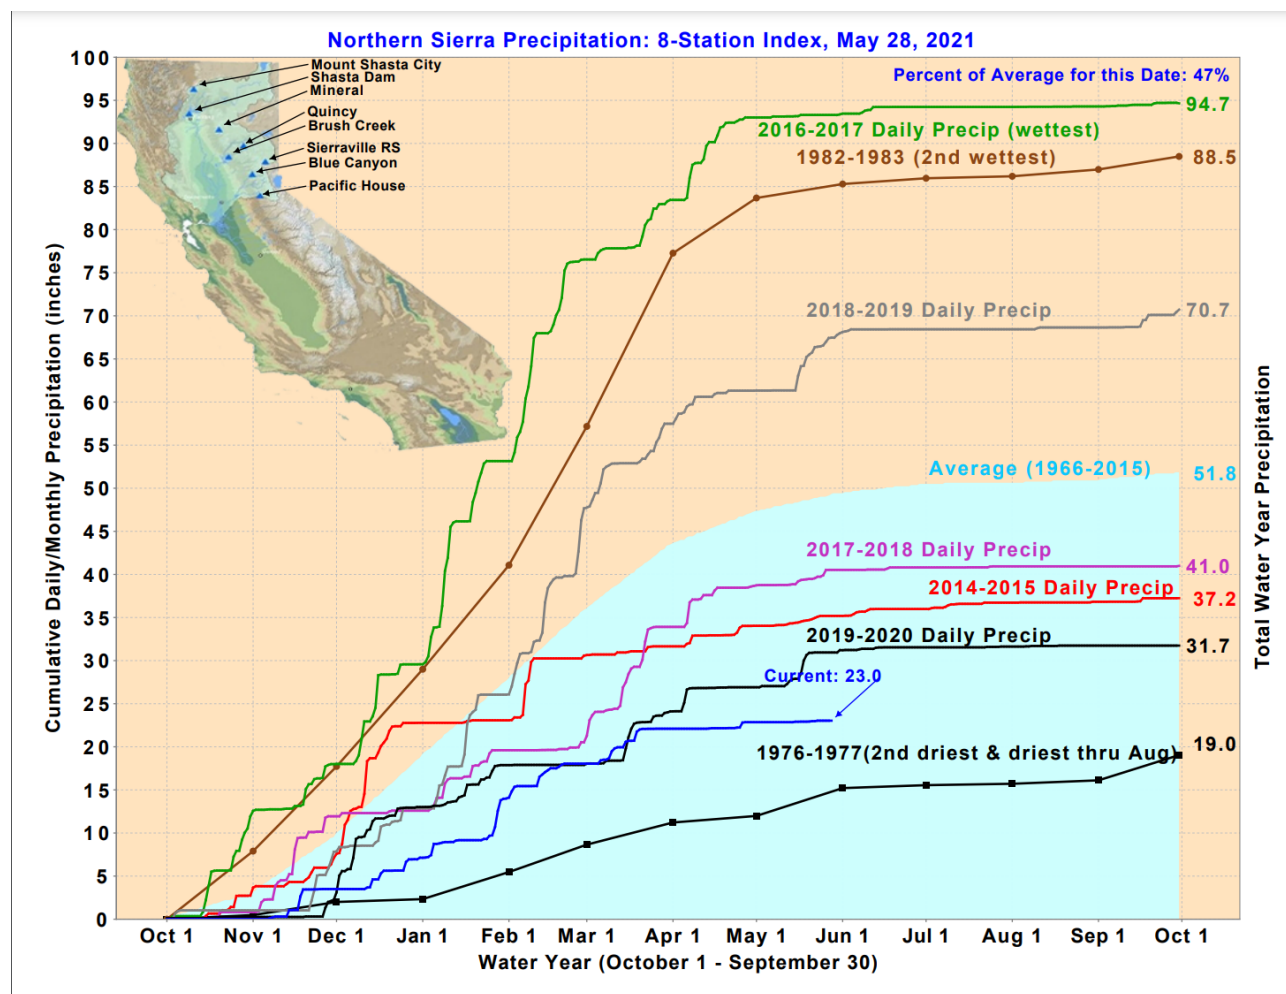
Northern Sierra Precipitation: 8-Station Index, May 28, 2021

Percent of Average for this Date: 47%

Mount Shasta City
Shasta Dam
Mineral
Quincy
Brush Creek
Sierraville RS
Blue Canyon
Pacific House

2016-2017 Daily Precip (wettest)
94.7
1982-1983 (2nd wettest)
88.5
2018-2019 Daily Precip
70.7
Average (1966-2015)
51.8
2017-2018 Daily Precip
41.0
2014-2015 Daily Precip
37.2
2019-2020 Daily Precip
31.7
Current: 23.0
1976-1977(2nd driest & driest thru Aug)
19.0

Cumulative Daily/Monthly Precipitation (inches)

100
95
90
85
80
75
70
65
60
55
50
45
40
35
30
25
20
15
10
5
0

Total Water Year Precipitation

Oct 1 Nov 1 Dec 1 Jan 1 Feb 1 Mar 1 Apr 1 May 1 Jun 1 Jul 1 Aug 1 Sep 1 Oct 1

Water Year (October 1 - September 30)